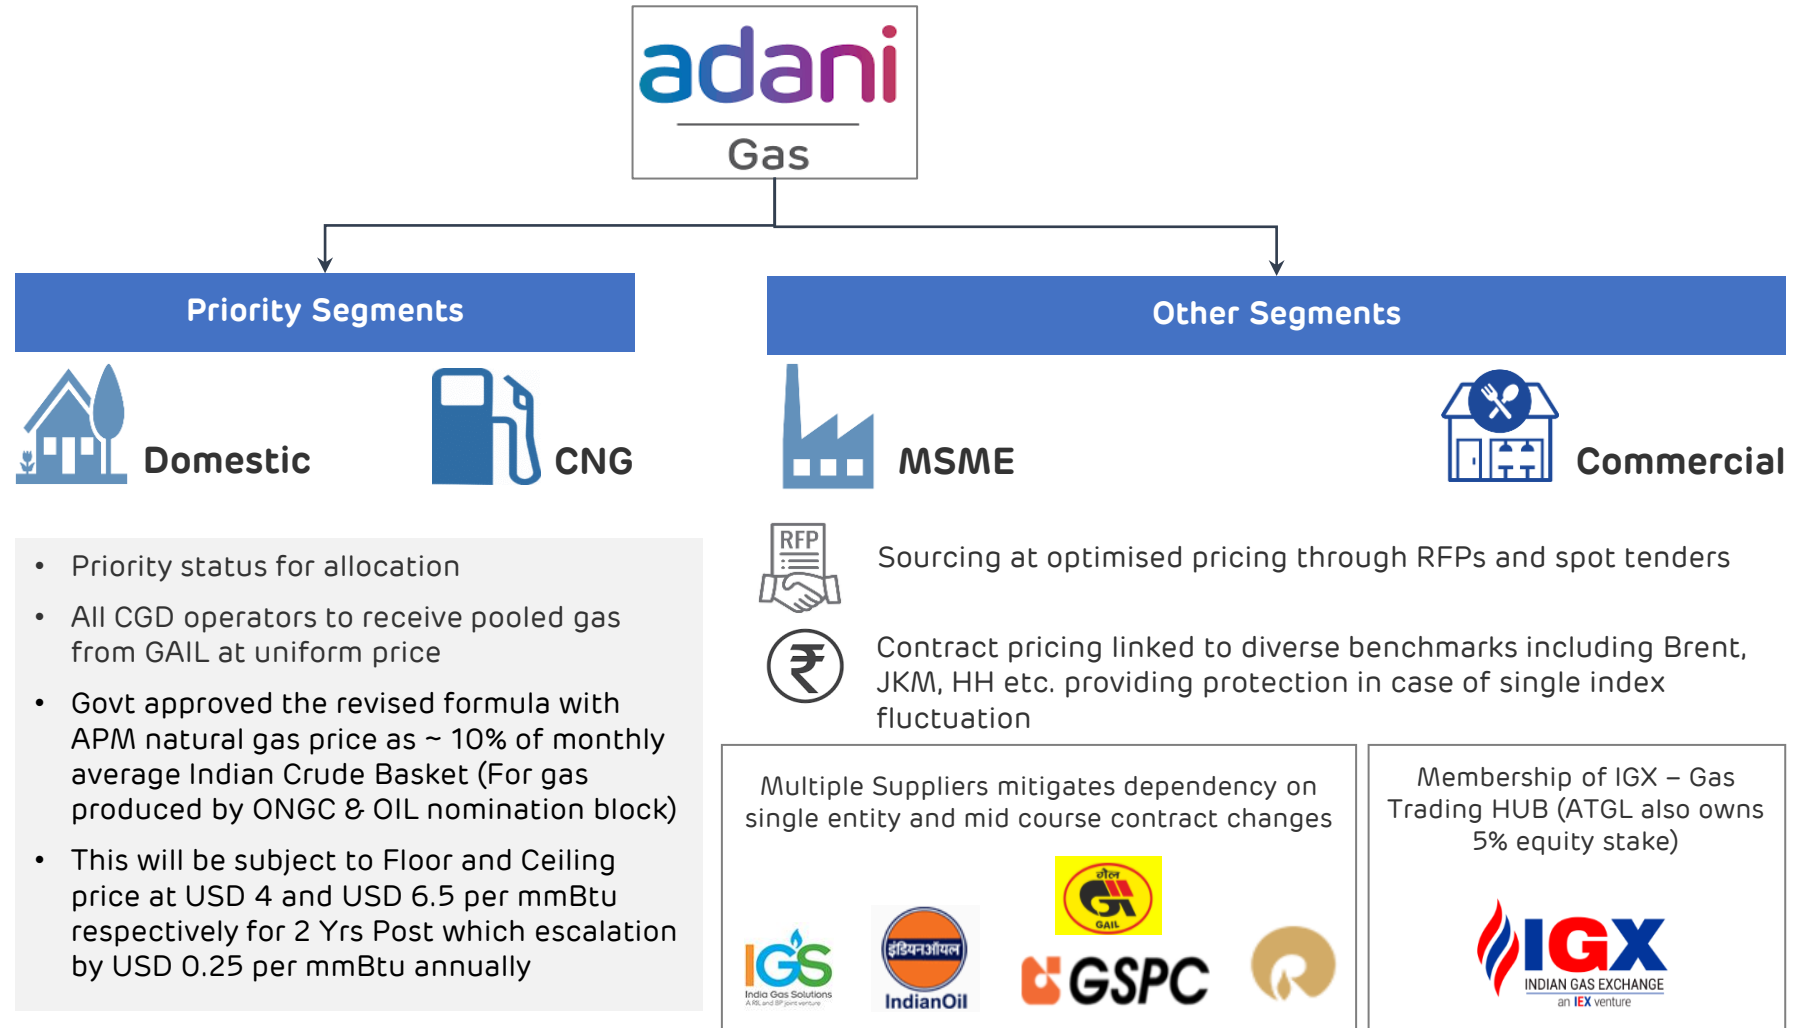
adani
Gas

Priority Segments

Other Segments

Domestic

CNG

MSME

Commercial

• Priority status for allocation
• All CGD operators to receive pooled gas from GAIL at uniform price
• Govt approved the revised formula with APM natural gas price as ~ 10% of monthly average Indian Crude Basket (For gas produced by ONGC & OIL nomination block)
• This will be subject to Floor and Ceiling price at USD 4 and USD 6.5 per mmBtu respectively for 2 Yrs Post which escalation by USD 0.25 per mmBtu annually

RFP

Sourcing at optimised pricing through RFPs and spot tenders

₹

Contract pricing linked to diverse benchmarks including Brent, JKM, HH etc. providing protection in case of single index fluctuation

Multiple Suppliers mitigates dependency on single entity and mid course contract changes

IGS
India Gas Solutions

इंडियनऑयल
IndianOil

गेल
GAIL

GSPC

Membership of IGX – Gas Trading HUB (ATGL also owns 5% equity stake)

IGX
INDIAN GAS EXCHANGE
an IEX venture